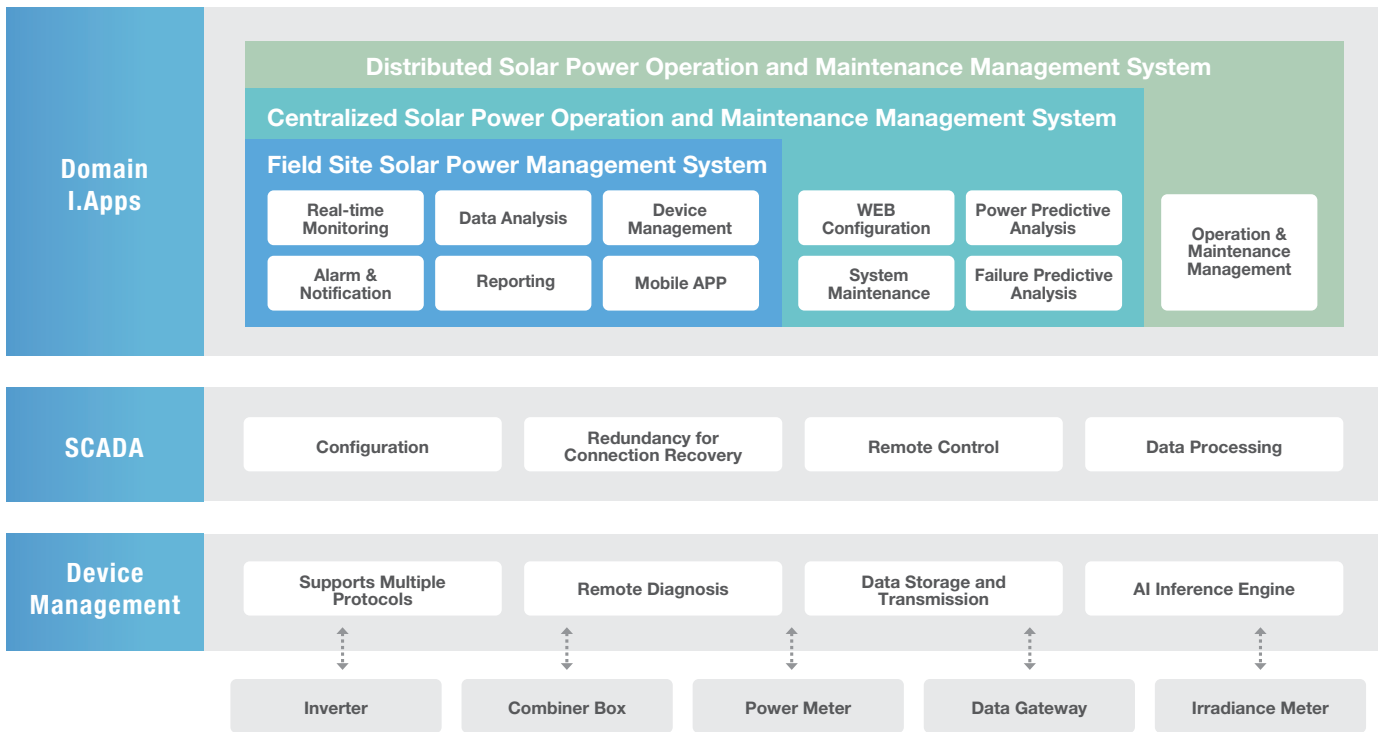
Domain I.Apps

Distributed Solar Power Operation and Maintenance Management System

Centralized Solar Power Operation and Maintenance Management System

Field Site Solar Power Management System

Real-time Monitoring

Data Analysis

Device Management

Alarm & Notification

Reporting

Mobile APP

WEB Configuration

Power Predictive Analysis

System Maintenance

Failure Predictive Analysis

Operation & Maintenance Management

SCADA

Configuration

Redundancy for Connection Recovery

Remote Control

Data Processing

Device Management

Supports Multiple Protocols

Remote Diagnosis

Data Storage and Transmission

AI Inference Engine

Inverter

Combiner Box

Power Meter

Data Gateway

Irradiance Meter